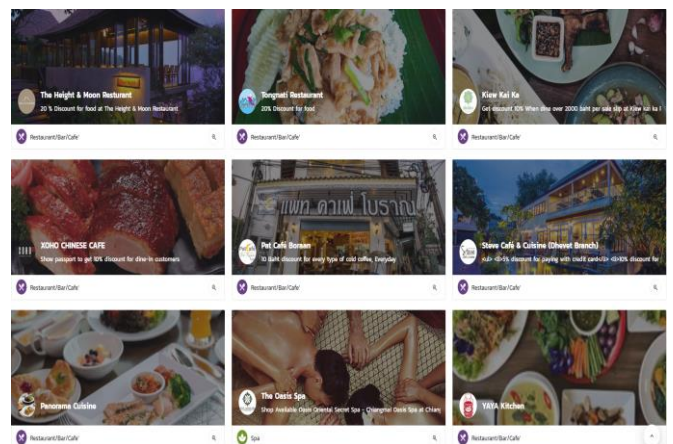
The Height & Moon Restaurant
20 % Discount for food at The Height & Moon Restaurant
Restaurant/Bar/Cafe'

Tongnati Restaurant
20% Discount for food
Restaurant/Bar/Cafe'

Kiew Kai Ka
Get discount 10% When dine over 2000 baht per sale slip at Kiew kai ka
Restaurant/Bar/Cafe'

XOHO CHINESE CAFE
Show passport to get 10% discount for dine-in customers
Restaurant/Bar/Cafe'

แพท คาเฟ่ โบราณ
Pet Café Boraan
10 Baht discount for every type of cold coffee, Everyday
Restaurant/Bar/Cafe'

Steve Café & Cuisine (Dhevet Branch)
<ul> <li>5% discount for paying with credit cards</li> <li>10% discount for
Restaurant/Bar/Cafe'

Panorama Cuisine
Restaurant/Bar/Cafe'

The Oasis Spa
Shop Available Oasis Oriental Secret Spa - Chiangmai Oasis Spa at Chian
Spa

YAYA Kitchen
Restaurant/Bar/Cafe'